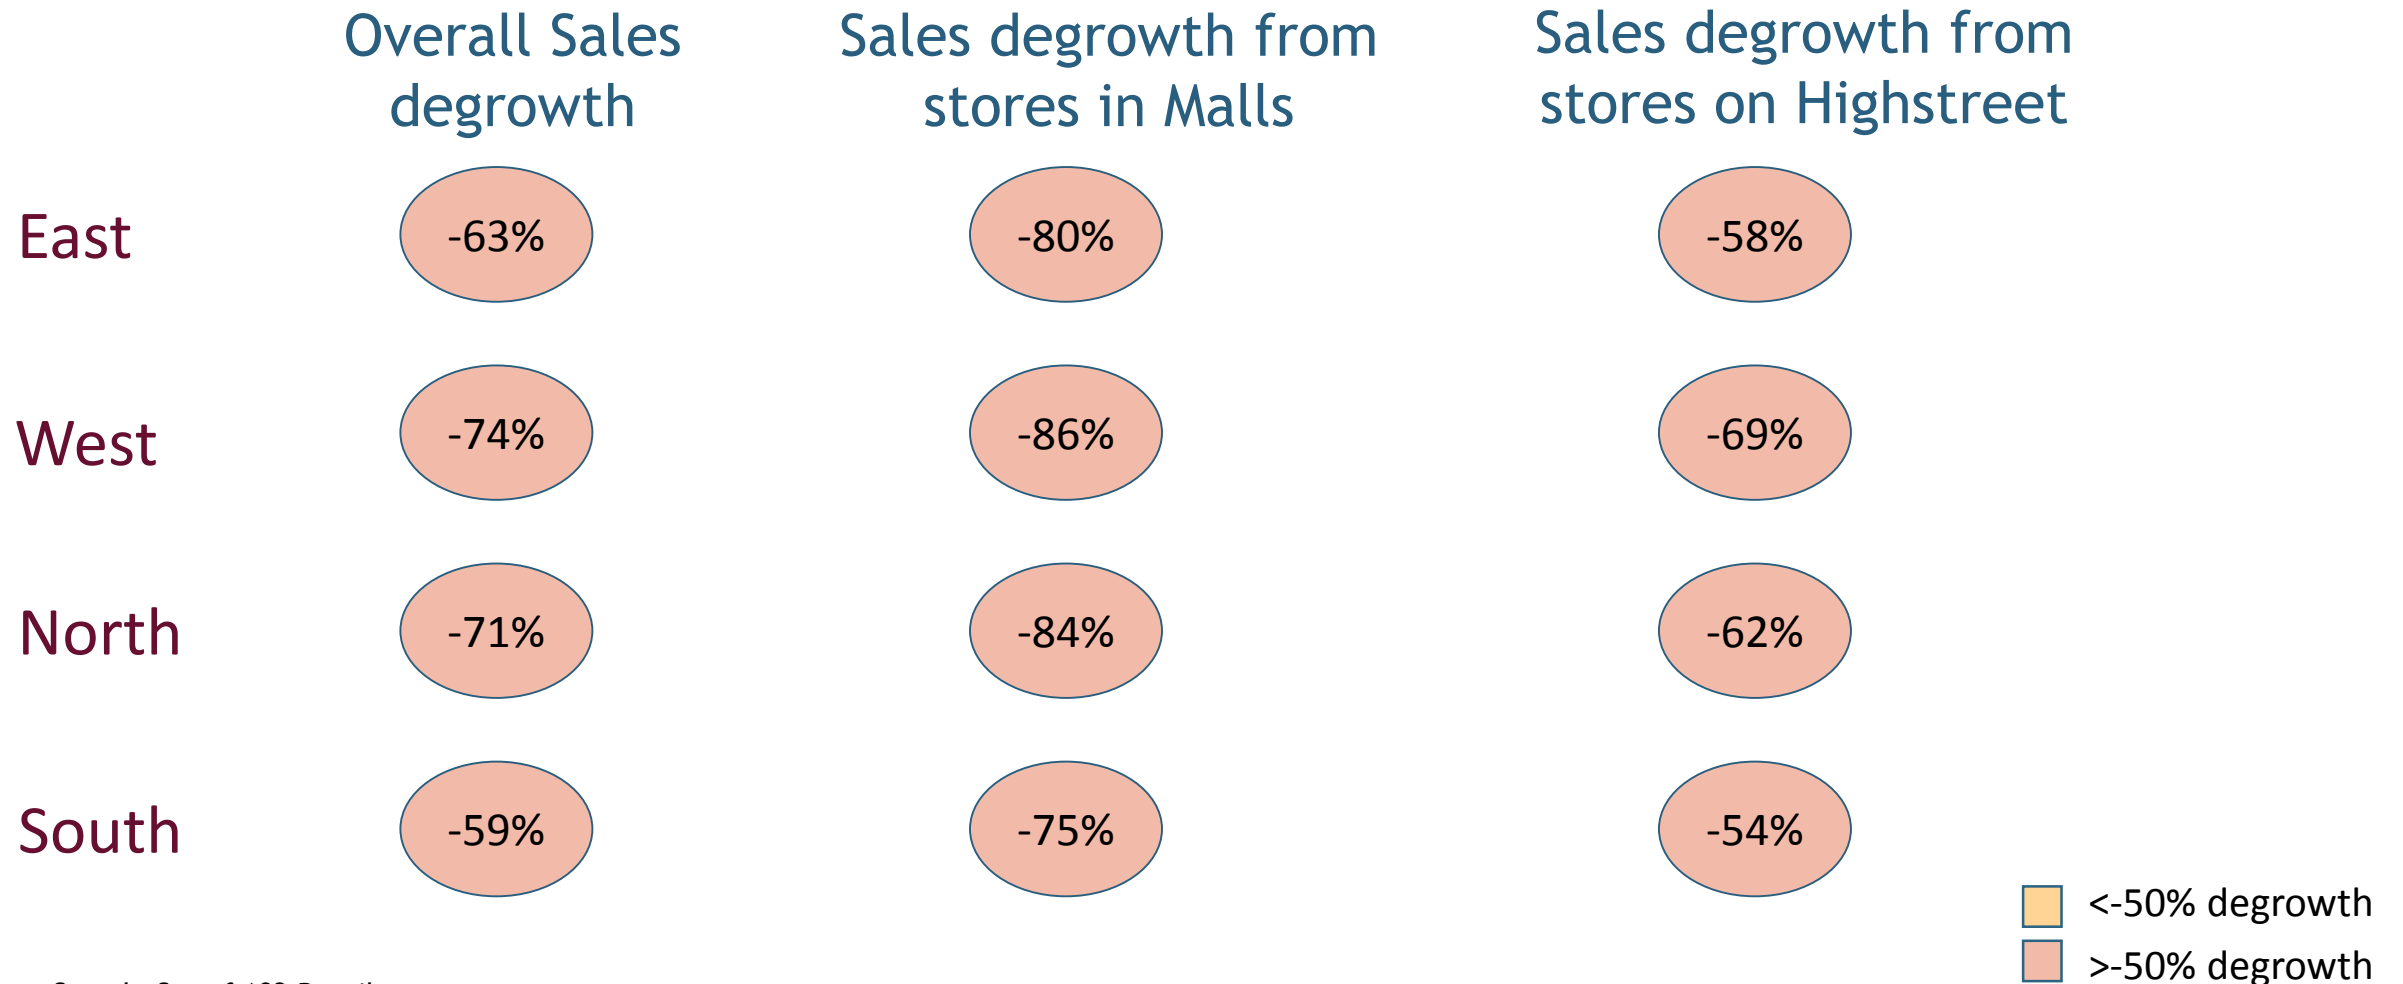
|  | Overall Sales degrowth | Sales degrowth from stores in Malls | Sales degrowth from stores on Highstreet |
|---|---|---|---|
| East | -63% | -80% | -58% |
| West | -74% | -86% | -69% |
| North | -71% | -84% | -62% |
| South | -59% | -75% | -54% |

<-50% degrowth
>-50% degrowth

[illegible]